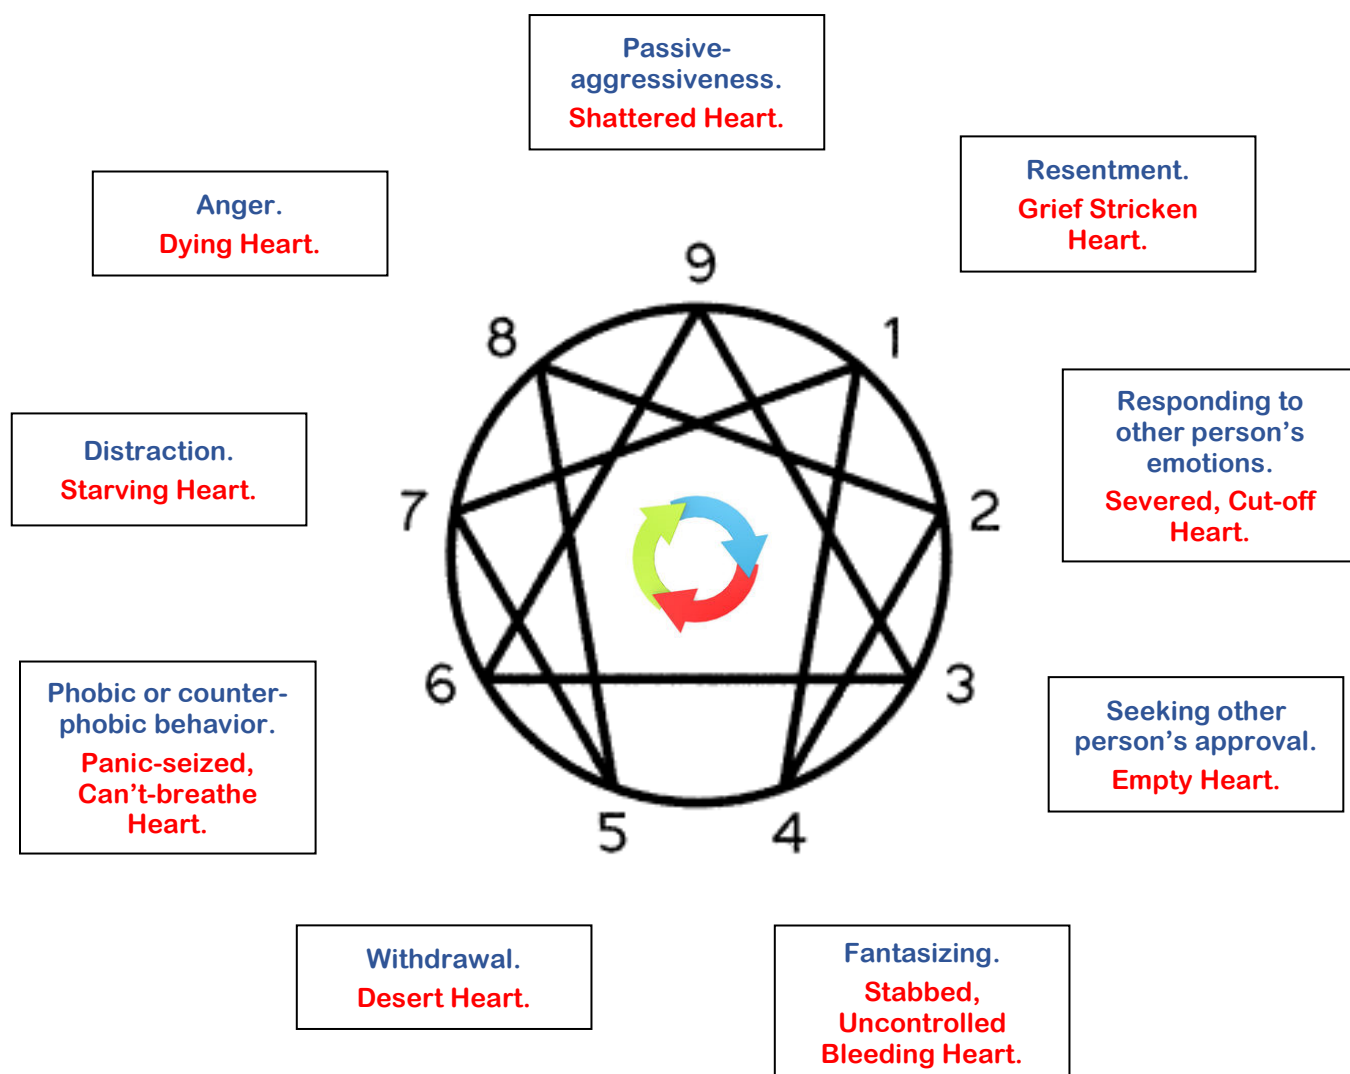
Passive-aggressiveness.
Shattered Heart.

Anger.
Dying Heart.

Resentment.
Grief Stricken Heart.

9

8

1

Responding to other person's emotions.
Severed, Cut-off Heart.

Distraction.
Starving Heart.

7

2

6

3

Phobic or counter-phobic behavior.
Panic-seized, Can't-breathe Heart.

Seeking other person's approval.
Empty Heart.

5

4

Withdrawal.
Desert Heart.

Fantasizing.
Stabbed, Uncontrolled Bleeding Heart.